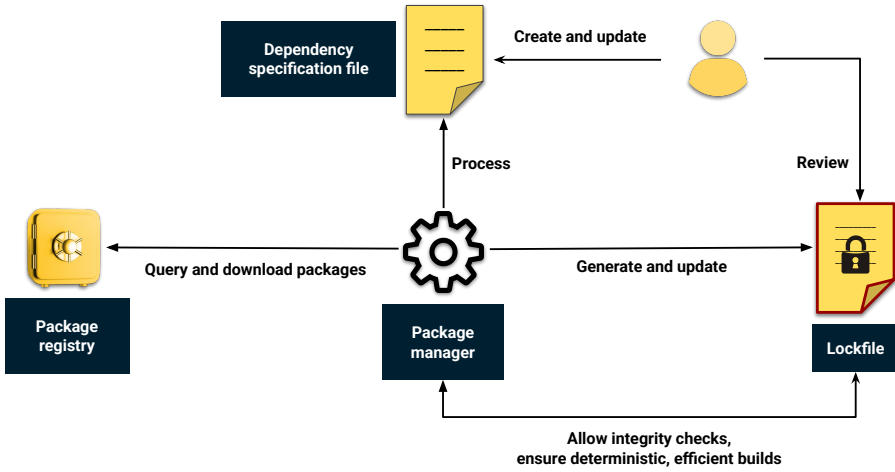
Dependency specification file

Create and update

Process

Review

Query and download packages

Generate and update

Package registry

Package manager

Lockfile

Allow integrity checks, ensure deterministic, efficient builds